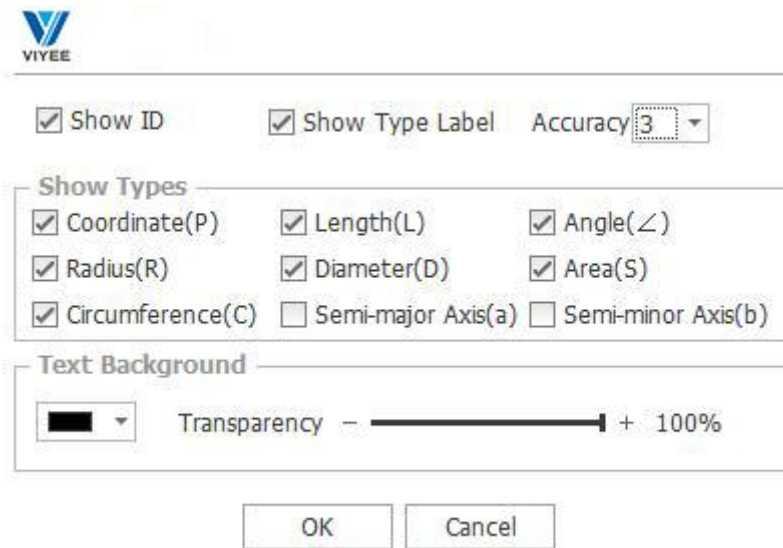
VIYEE

Show ID Show Type Label Accuracy 3

Show Types

| Coordinate(P) | Length(L) | Angle(∠) |
|---|---|---|
| Radius(R) | Diameter(D) | Area(S) |
| Circumference(C) | Semi-major Axis(a) | Semi-minor Axis(b) |

Text Background

Transparency – + 100%

OK Cancel